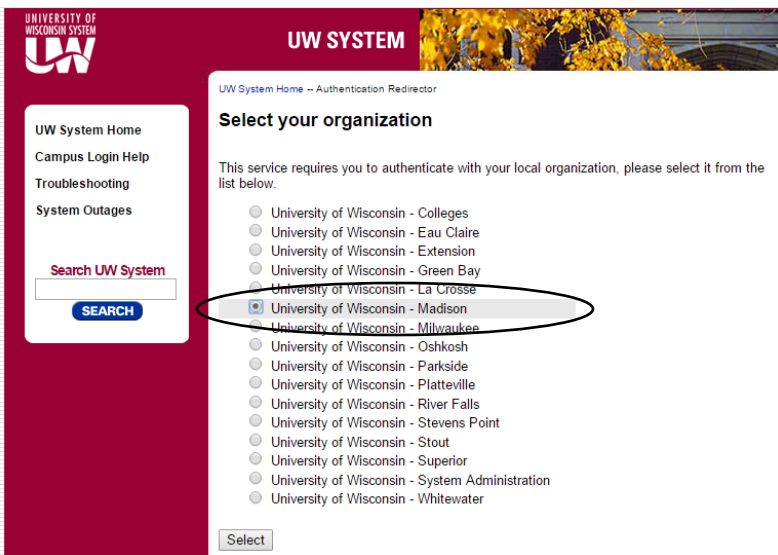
UNIVERSITY OF WISCONSIN SYSTEM
UW

UW SYSTEM

UW System Home
Campus Login Help
Troubleshooting
System Outages

Search UW System
SEARCH

UW System Home -- Authentication Redirector

Select your organization

This service requires you to authenticate with your local organization, please select it from the list below.

University of Wisconsin - Colleges
University of Wisconsin - Eau Claire
University of Wisconsin - Extension
University of Wisconsin - Green Bay
University of Wisconsin - La Crosse
University of Wisconsin - Madison
University of Wisconsin - Milwaukee
University of Wisconsin - Oshkosh
University of Wisconsin - Parkside
University of Wisconsin - Platteville
University of Wisconsin - River Falls
University of Wisconsin - Stevens Point
University of Wisconsin - Stout
University of Wisconsin - Superior
University of Wisconsin - System Administration
University of Wisconsin - Whitewater

Select